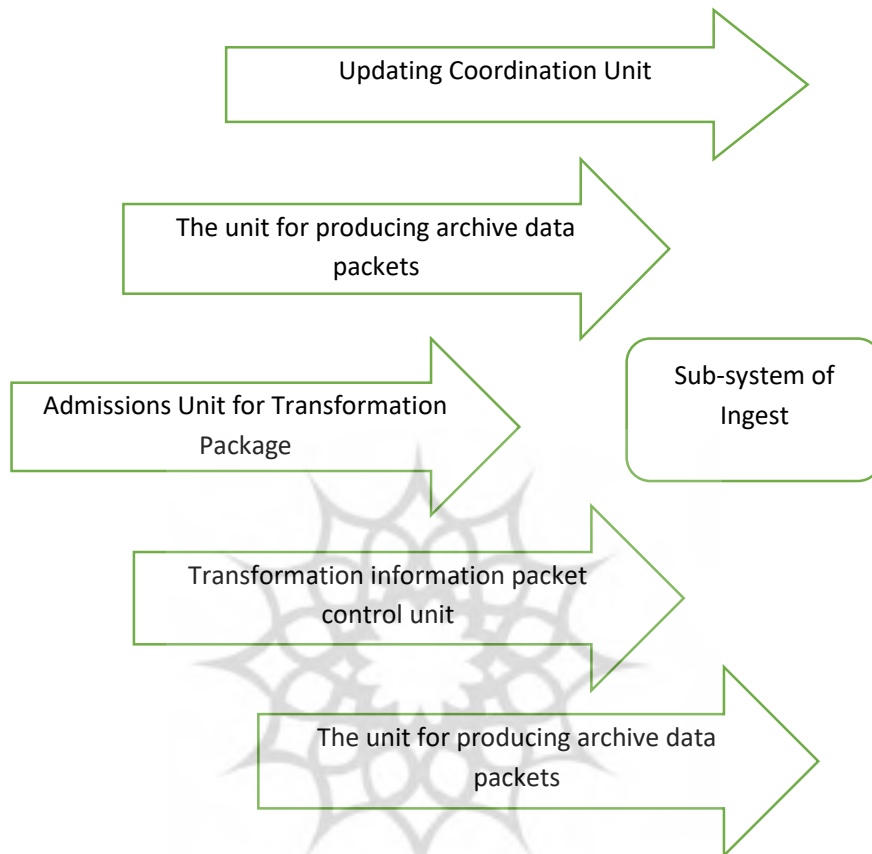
Updating Coordination Unit

The unit for producing archive data packets

Sub-system of Ingest

Admissions Unit for Transformation Package

Transformation information packet control unit

The unit for producing archive data packets